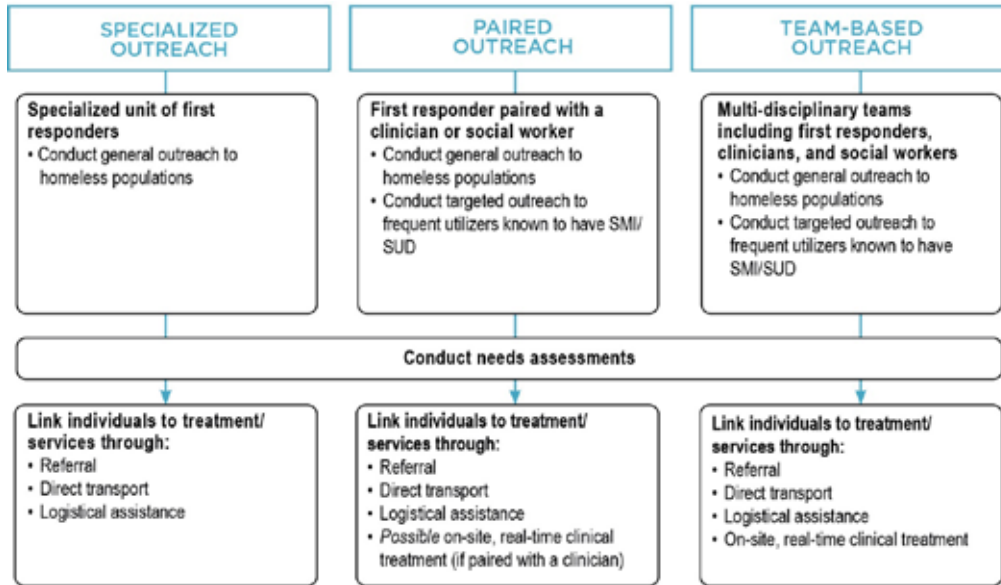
SPECIALIZED OUTREACH

PAIRED OUTREACH

TEAM-BASED OUTREACH

Specialized unit of first responders
• Conduct general outreach to homeless populations

First responder paired with a clinician or social worker
• Conduct general outreach to homeless populations
• Conduct targeted outreach to frequent utilizers known to have SMI/SUD

Multi-disciplinary teams including first responders, clinicians, and social workers
• Conduct general outreach to homeless populations
• Conduct targeted outreach to frequent utilizers known to have SMI/SUD

Conduct needs assessments

Link individuals to treatment/services through:
• Referral
• Direct transport
• Logistical assistance

Link individuals to treatment/services through:
• Referral
• Direct transport
• Logistical assistance
• Possible on-site, real-time clinical treatment (if paired with a clinician)

Link individuals to treatment/services through:
• Referral
• Direct transport
• Logistical assistance
• On-site, real-time clinical treatment